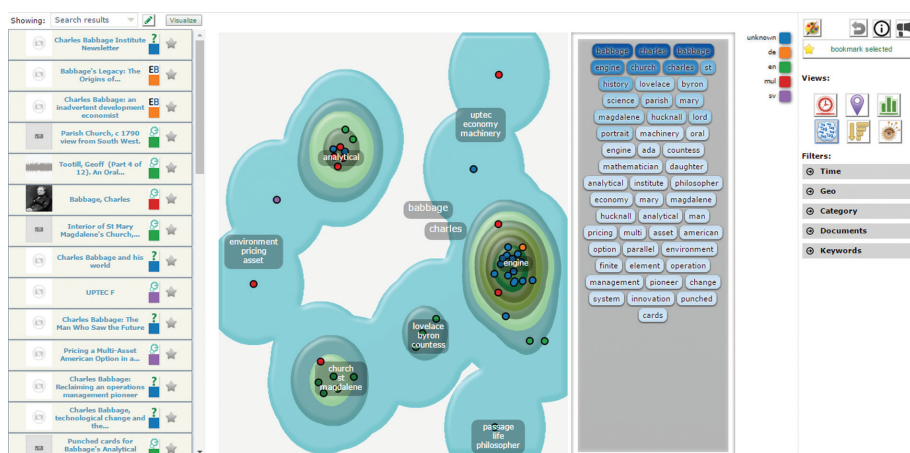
Showing: Search results Visualize

Charles Babbage Institute Newsletter
Babbage's Legacy: The Origins of...
Charles Babbage: an inadvertent development economist
Parish Church, c 1790 view from South West.
Tootill, Geoff (Part 4 of 12). An Oral...
Babbage, Charles
Interior of St Mary Magdalene's Church,...
Charles Babbage and his world
UPTEC F
Charles Babbage: The Man Who Saw the Future
Pricing a Multi-Asset American Option in a...
Charles Babbage: Reclaiming an operations management pioneer
Charles Babbage, technological change and the...
Punched cards for Babbage's Analytical

analytical
uptec economy machinery
babbage
charles
environment pricing asset
engine
lovelace byron countess
church st magdalene
passage life philosopher

babbage charles babbage engine church charles st history lovelace byron science parish mary magdalene hucknall lord portrait machinery oral engine ada countess mathematician daughter analytical institute philosopher economy mary magdalene hucknall analytical man pricing multi asset american option parallel environment finite element operation management pioneer change system innovation punched cards

unknown
de
en
mul
sv

bookmark selected

Views:

Filters:
Time
Geo
Category
Documents
Keywords